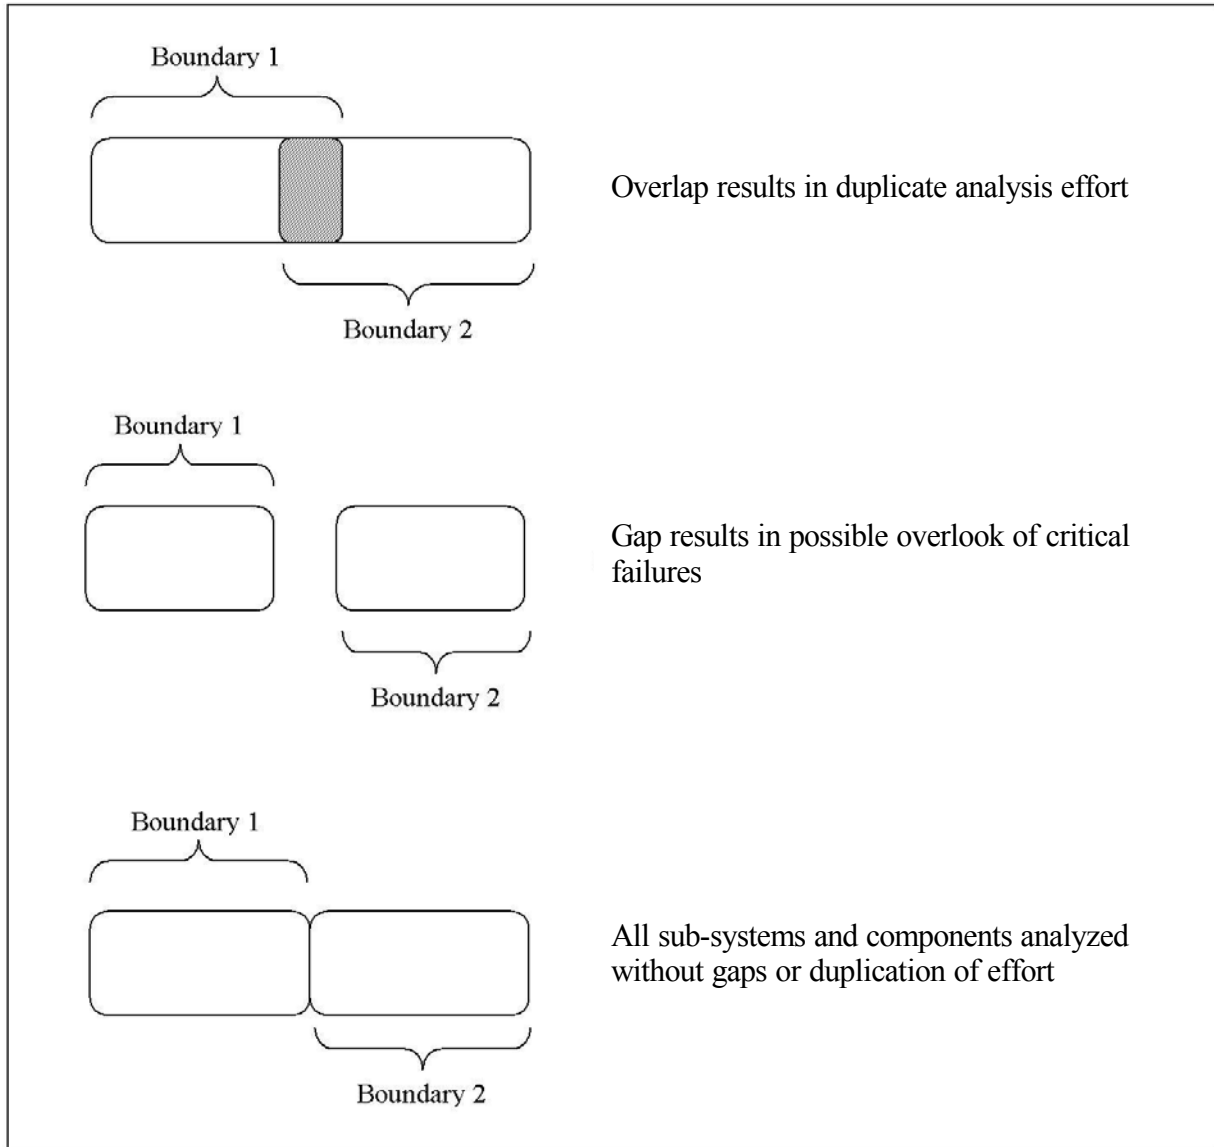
Boundary 1

Boundary 2

Overlap results in duplicate analysis effort

Boundary 1

Boundary 2

Gap results in possible overlook of critical failures

Boundary 1

Boundary 2

All sub-systems and components analyzed without gaps or duplication of effort